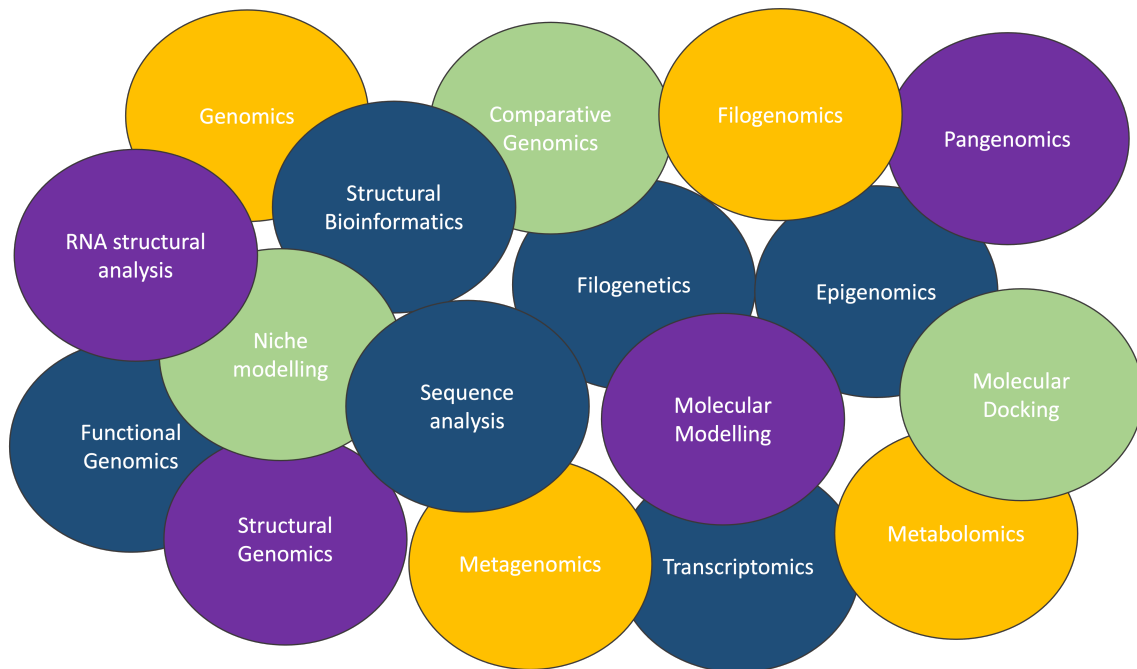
Genomics

Comparative Genomics

Filogenomics

Pangenomics

Structural Bioinformatics

RNA structural analysis

Filogenetics

Epigenomics

Niche modelling

Sequence analysis

Molecular Modelling

Molecular Docking

Functional Genomics

Structural Genomics

Metagenomics

Transcriptomics

Metabolomics